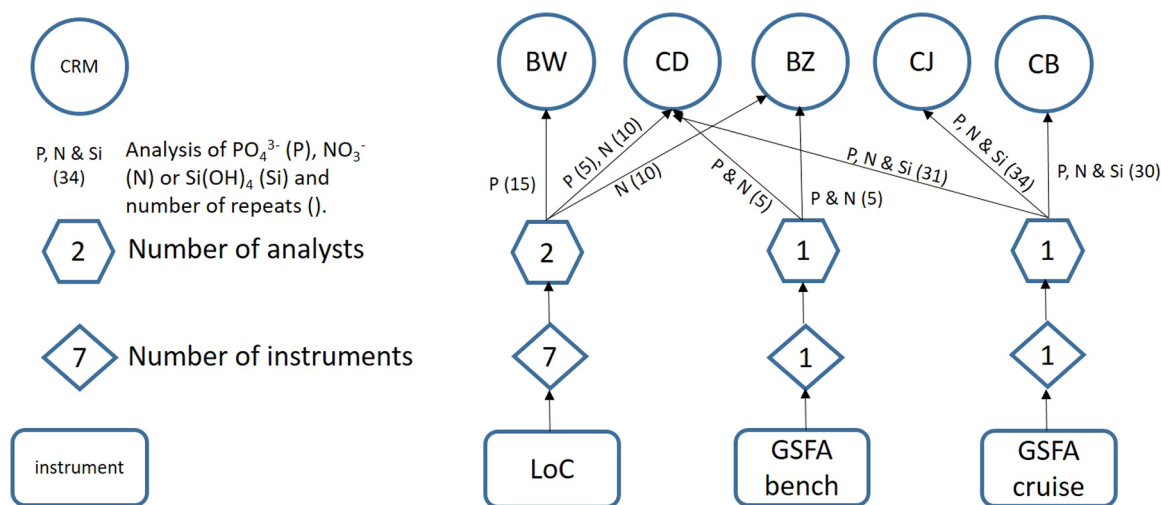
CRM

P, N & Si (34)

Analysis of $PO_4^{3-}$ (P), $NO_3^-$ (N) or $Si(OH)_4$ (Si) and number of repeats ().

2 Number of analysts

7 Number of instruments

instrument

BW

CD

BZ

CJ

CB

P (15)

P (5), N (10)

N (10)

P & N (5)

P & N (5)

P, N & Si (31)

P, N & Si (34)

P, N & Si (30)

2

1

1

7

1

1

LoC

GSFA bench

GSFA cruise